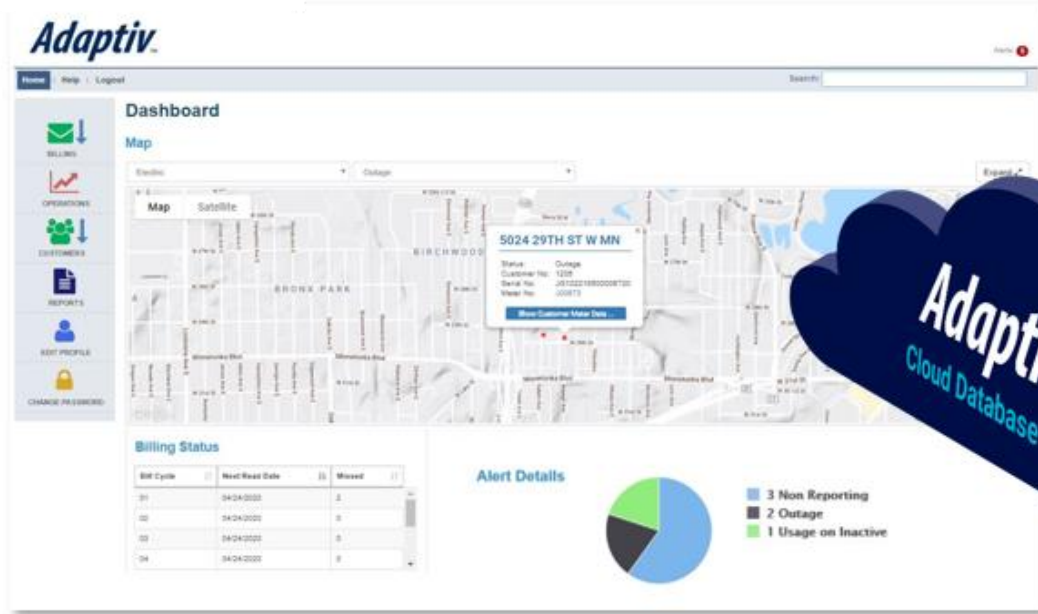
Adaptiv

Alerts

Home Help Logout

Search:

BILLING

OPERATIONS

CUSTOMERS

REPORTS

EDIT PROFILE

CHANGE PASSWORD

Dashboard

Map

Electric

Outage

Expand

Map Satellite

BIRCHWOOD

BRONX PARK

5024 29TH ST W MN

Status: Outage
Customer No: 1205
Serial No: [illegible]
Meter No: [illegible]

Show Customer Meter Data ...

Minnetonka Blvd

Adaptiv
Cloud Database

Billing Status

| Bill Cycle | Next Read Date | Missed |
|---|---|---|
| 01 | 04/24/2020 | 2 |
| 02 | 04/24/2020 | 0 |
| 03 | 04/24/2020 | 0 |
| 04 | 04/24/2020 | 0 |

Alert Details

3 Non Reporting
2 Outage
1 Usage on Inactive